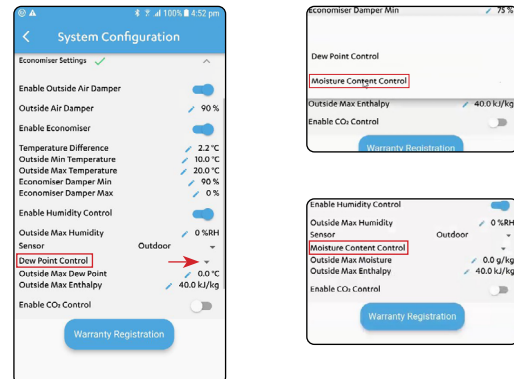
100% 4:52 pm

System Configuration

Economiser Settings ✓

Enable Outside Air Damper

Outside Air Damper 90 %

Enable Economiser

Temperature Difference 2.2 °C
Outside Min Temperature 10.0 °C
Outside Max Temperature 20.0 °C
Economiser Damper Min 90 %
Economiser Damper Max 0 %

Enable Humidity Control

Outside Max Humidity 0 %RH
Sensor Outdoor

Dew Point Control
Outside Max Dew Point 0.0 °C
Outside Max Enthalpy 40.0 kJ/kg

Enable $CO_2$ Control

Warranty Registration

Economiser Damper Min 75 %

Dew Point Control

Moisture Content Control

Outside Max Enthalpy 40.0 kJ/kg
Enable $CO_2$ Control

Warranty Registration

Enable Humidity Control
Outside Max Humidity 0 %RH
Sensor Outdoor
Moisture Content Control
Outside Max Moisture 0.0 g/kg
Outside Max Enthalpy 40.0 kJ/kg

Enable $CO_2$ Control

Warranty Registration